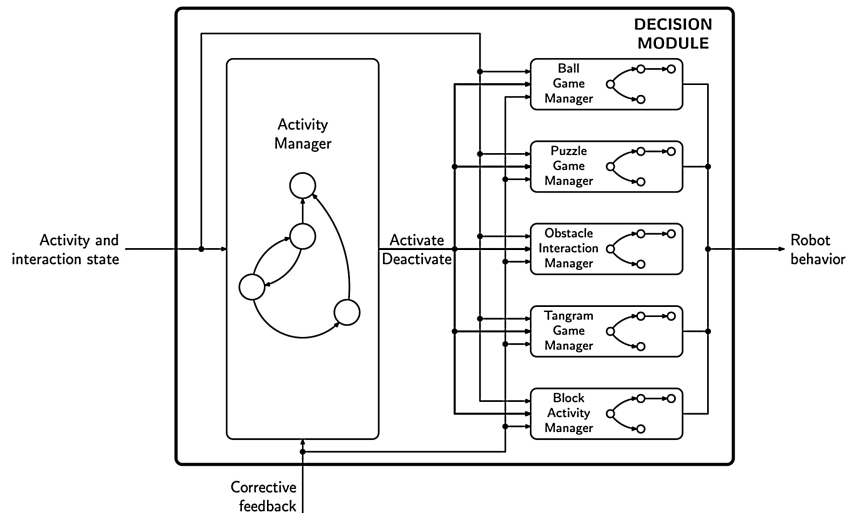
DECISION MODULE

Activity and interaction state

Activity Manager

Activate
Deactivate

Ball Game Manager

Puzzle Game Manager

Obstacle Interaction Manager

Tangram Game Manager

Block Activity Manager

Robot behavior

Corrective feedback